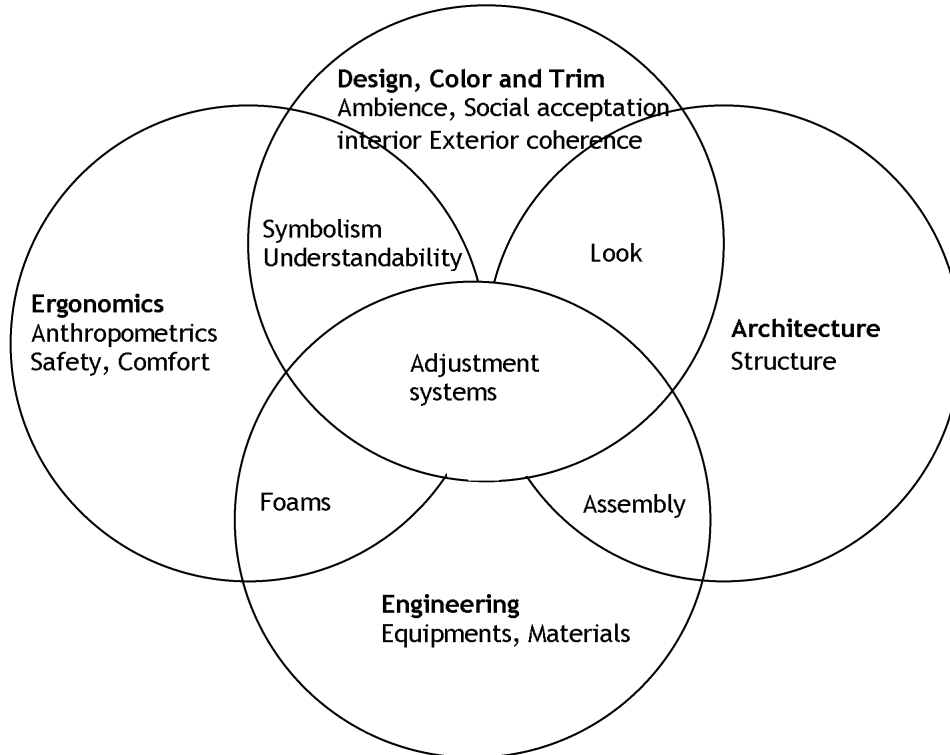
**Design, Color and Trim**
Ambience, Social acceptation
interior Exterior coherence

Symbolism
Understandability

Look

**Ergonomics**
Anthropometrics
Safety, Comfort

Adjustment
systems

**Architecture**
Structure

Foams

Assembly

**Engineering**
Equipments, Materials